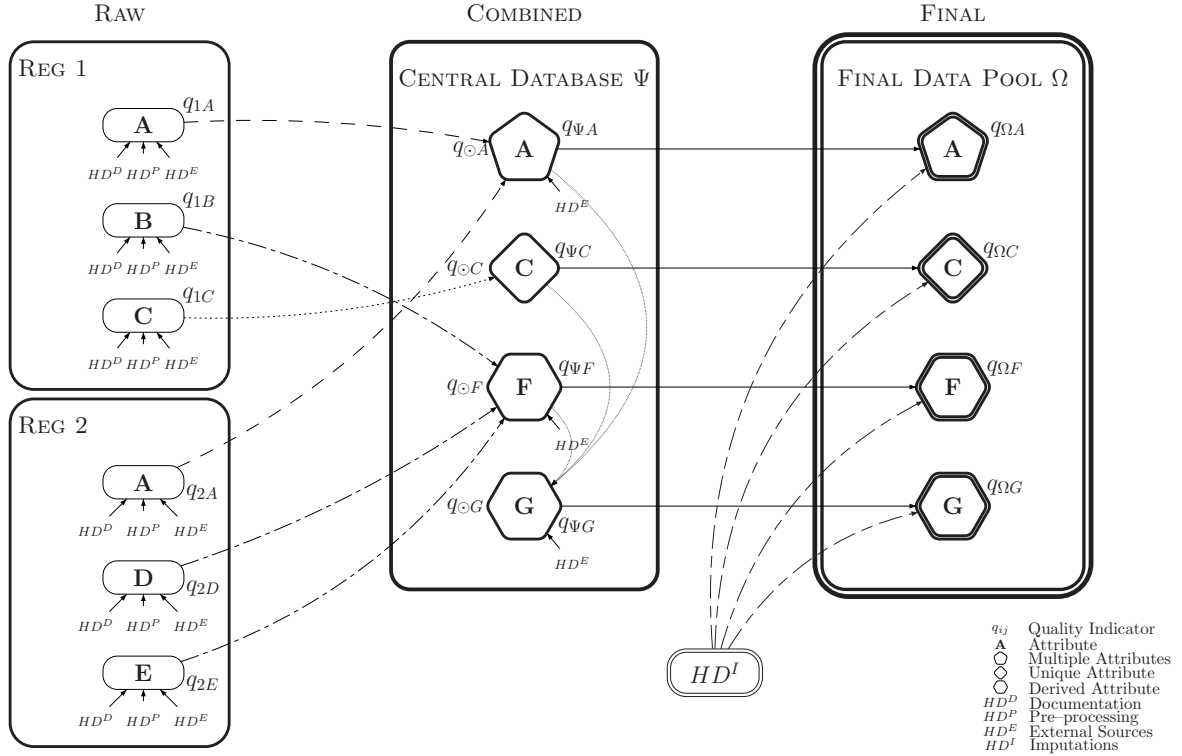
Raw

Reg 1

A $q_{1A}$
$HD^D$ $HD^P$ $HD^E$

B $q_{1B}$
$HD^D$ $HD^P$ $HD^E$

C $q_{1C}$
$HD^D$ $HD^P$ $HD^E$

Reg 2

A $q_{2A}$
$HD^D$ $HD^P$ $HD^E$

D $q_{2D}$
$HD^D$ $HD^P$ $HD^E$

E $q_{2E}$
$HD^D$ $HD^P$ $HD^E$

Combined

Central Database $\Psi$

$q_{\odot A}$ A $q_{\Psi A}$
$HD^E$

$q_{\odot C}$ C $q_{\Psi C}$

$q_{\odot F}$ F $q_{\Psi F}$
$HD^E$

$q_{\odot G}$ G $q_{\Psi G}$
$HD^E$

Final

Final Data Pool $\Omega$

A $q_{\Omega A}$

C $q_{\Omega C}$

F $q_{\Omega F}$

G $q_{\Omega G}$

$HD^I$

$q_{ij}$ Quality Indicator
A Attribute
Multiple Attributes
Unique Attribute
Derived Attribute
$HD^D$ Documentation
$HD^P$ Pre–processing
$HD^E$ External Sources
$HD^I$ Imputations